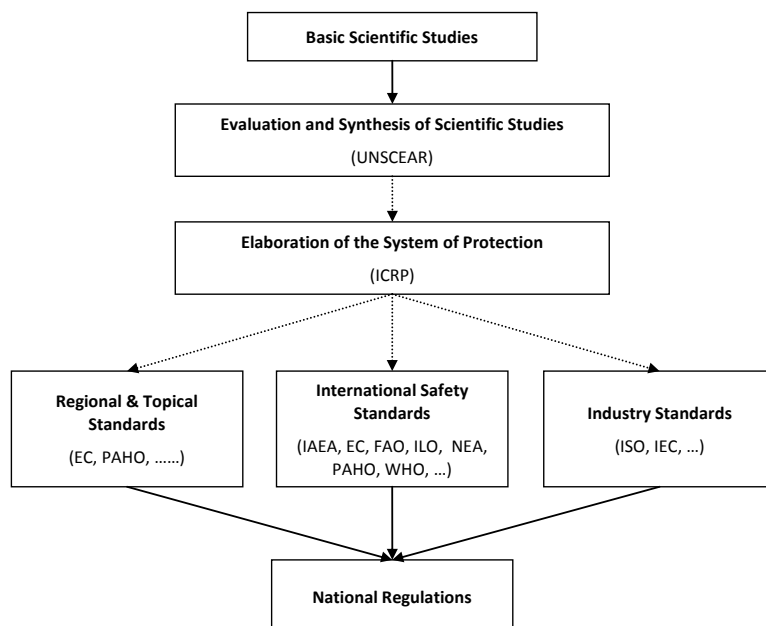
Basic Scientific Studies

Evaluation and Synthesis of Scientific Studies
(UNSCEAR)

Elaboration of the System of Protection
(ICRP)

Regional & Topical Standards
(EC, PAHO, ……)

International Safety Standards
(IAEA, EC, FAO, ILO, NEA, PAHO, WHO, …)

Industry Standards
(ISO, IEC, …)

National Regulations